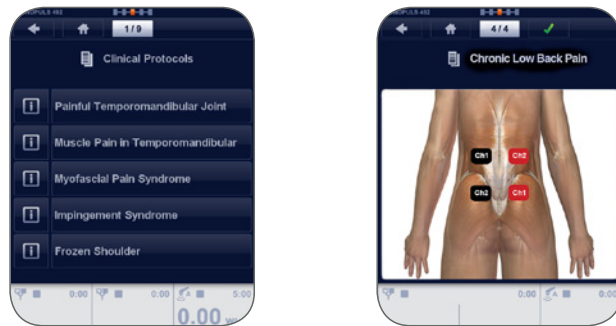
1/9

Clinical Protocols

Painful Temporomandibular Joint

Muscle Pain in Temporomandibular

Myofascial Pain Syndrome

Impingement Syndrome

Frozen Shoulder

0:00 0:00 5:00

0.00

4/4

Chronic Low Back Pain

Ch1 Ch2

Ch2 Ch1

0:00 0:00